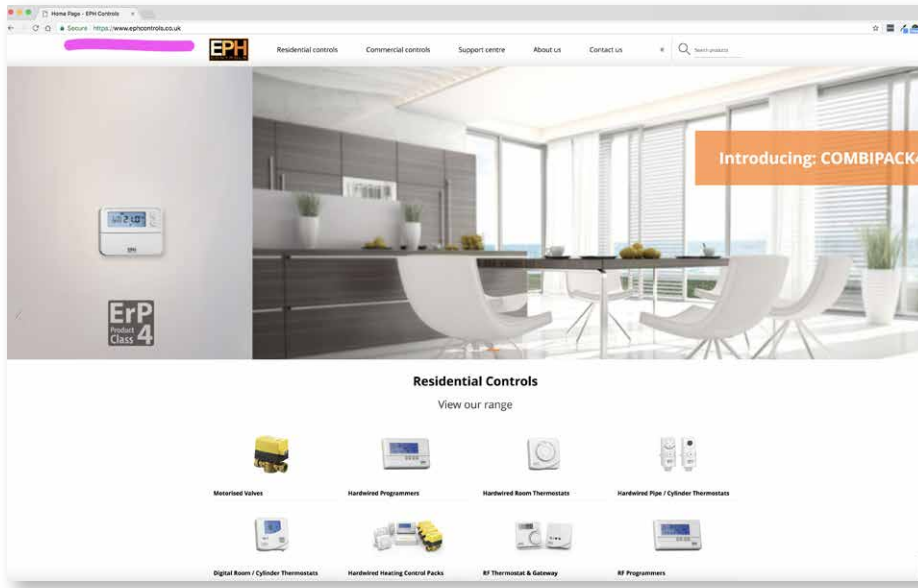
Home Page - EPH Controls

Secure https://www.ephcontrols.co.uk

EPH

Residential controls

Commercial controls

Support centre

About us

Contact us

Search products

Introducing: COMBIPACK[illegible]

ErP Product Class 4

Residential Controls

View our range

Motorised Valves

Hardwired Programmers

Hardwired Room Thermostats

Hardwired Pipe / Cylinder Thermostats

Digital Room / Cylinder Thermostats

Hardwired Heating Control Packs

RF Thermostat & Gateway

RF Programmers